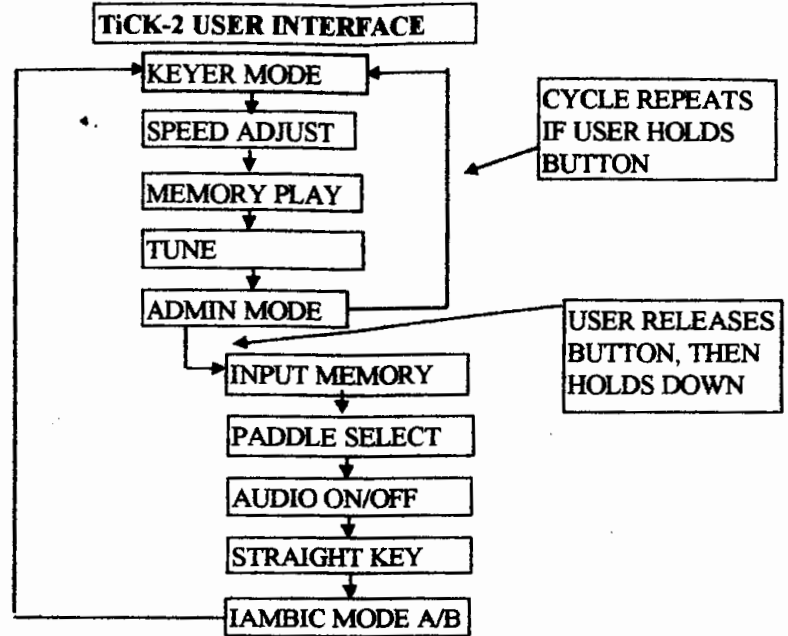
TiCK-2 USER INTERFACE

KEYER MODE

SPEED ADJUST

MEMORY PLAY

TUNE

ADMIN MODE

CYCLE REPEATS IF USER HOLDS BUTTON

USER RELEASES BUTTON, THEN HOLDS DOWN

INPUT MEMORY

PADDLE SELECT

AUDIO ON/OFF

STRAIGHT KEY

IAMBIC MODE A/B